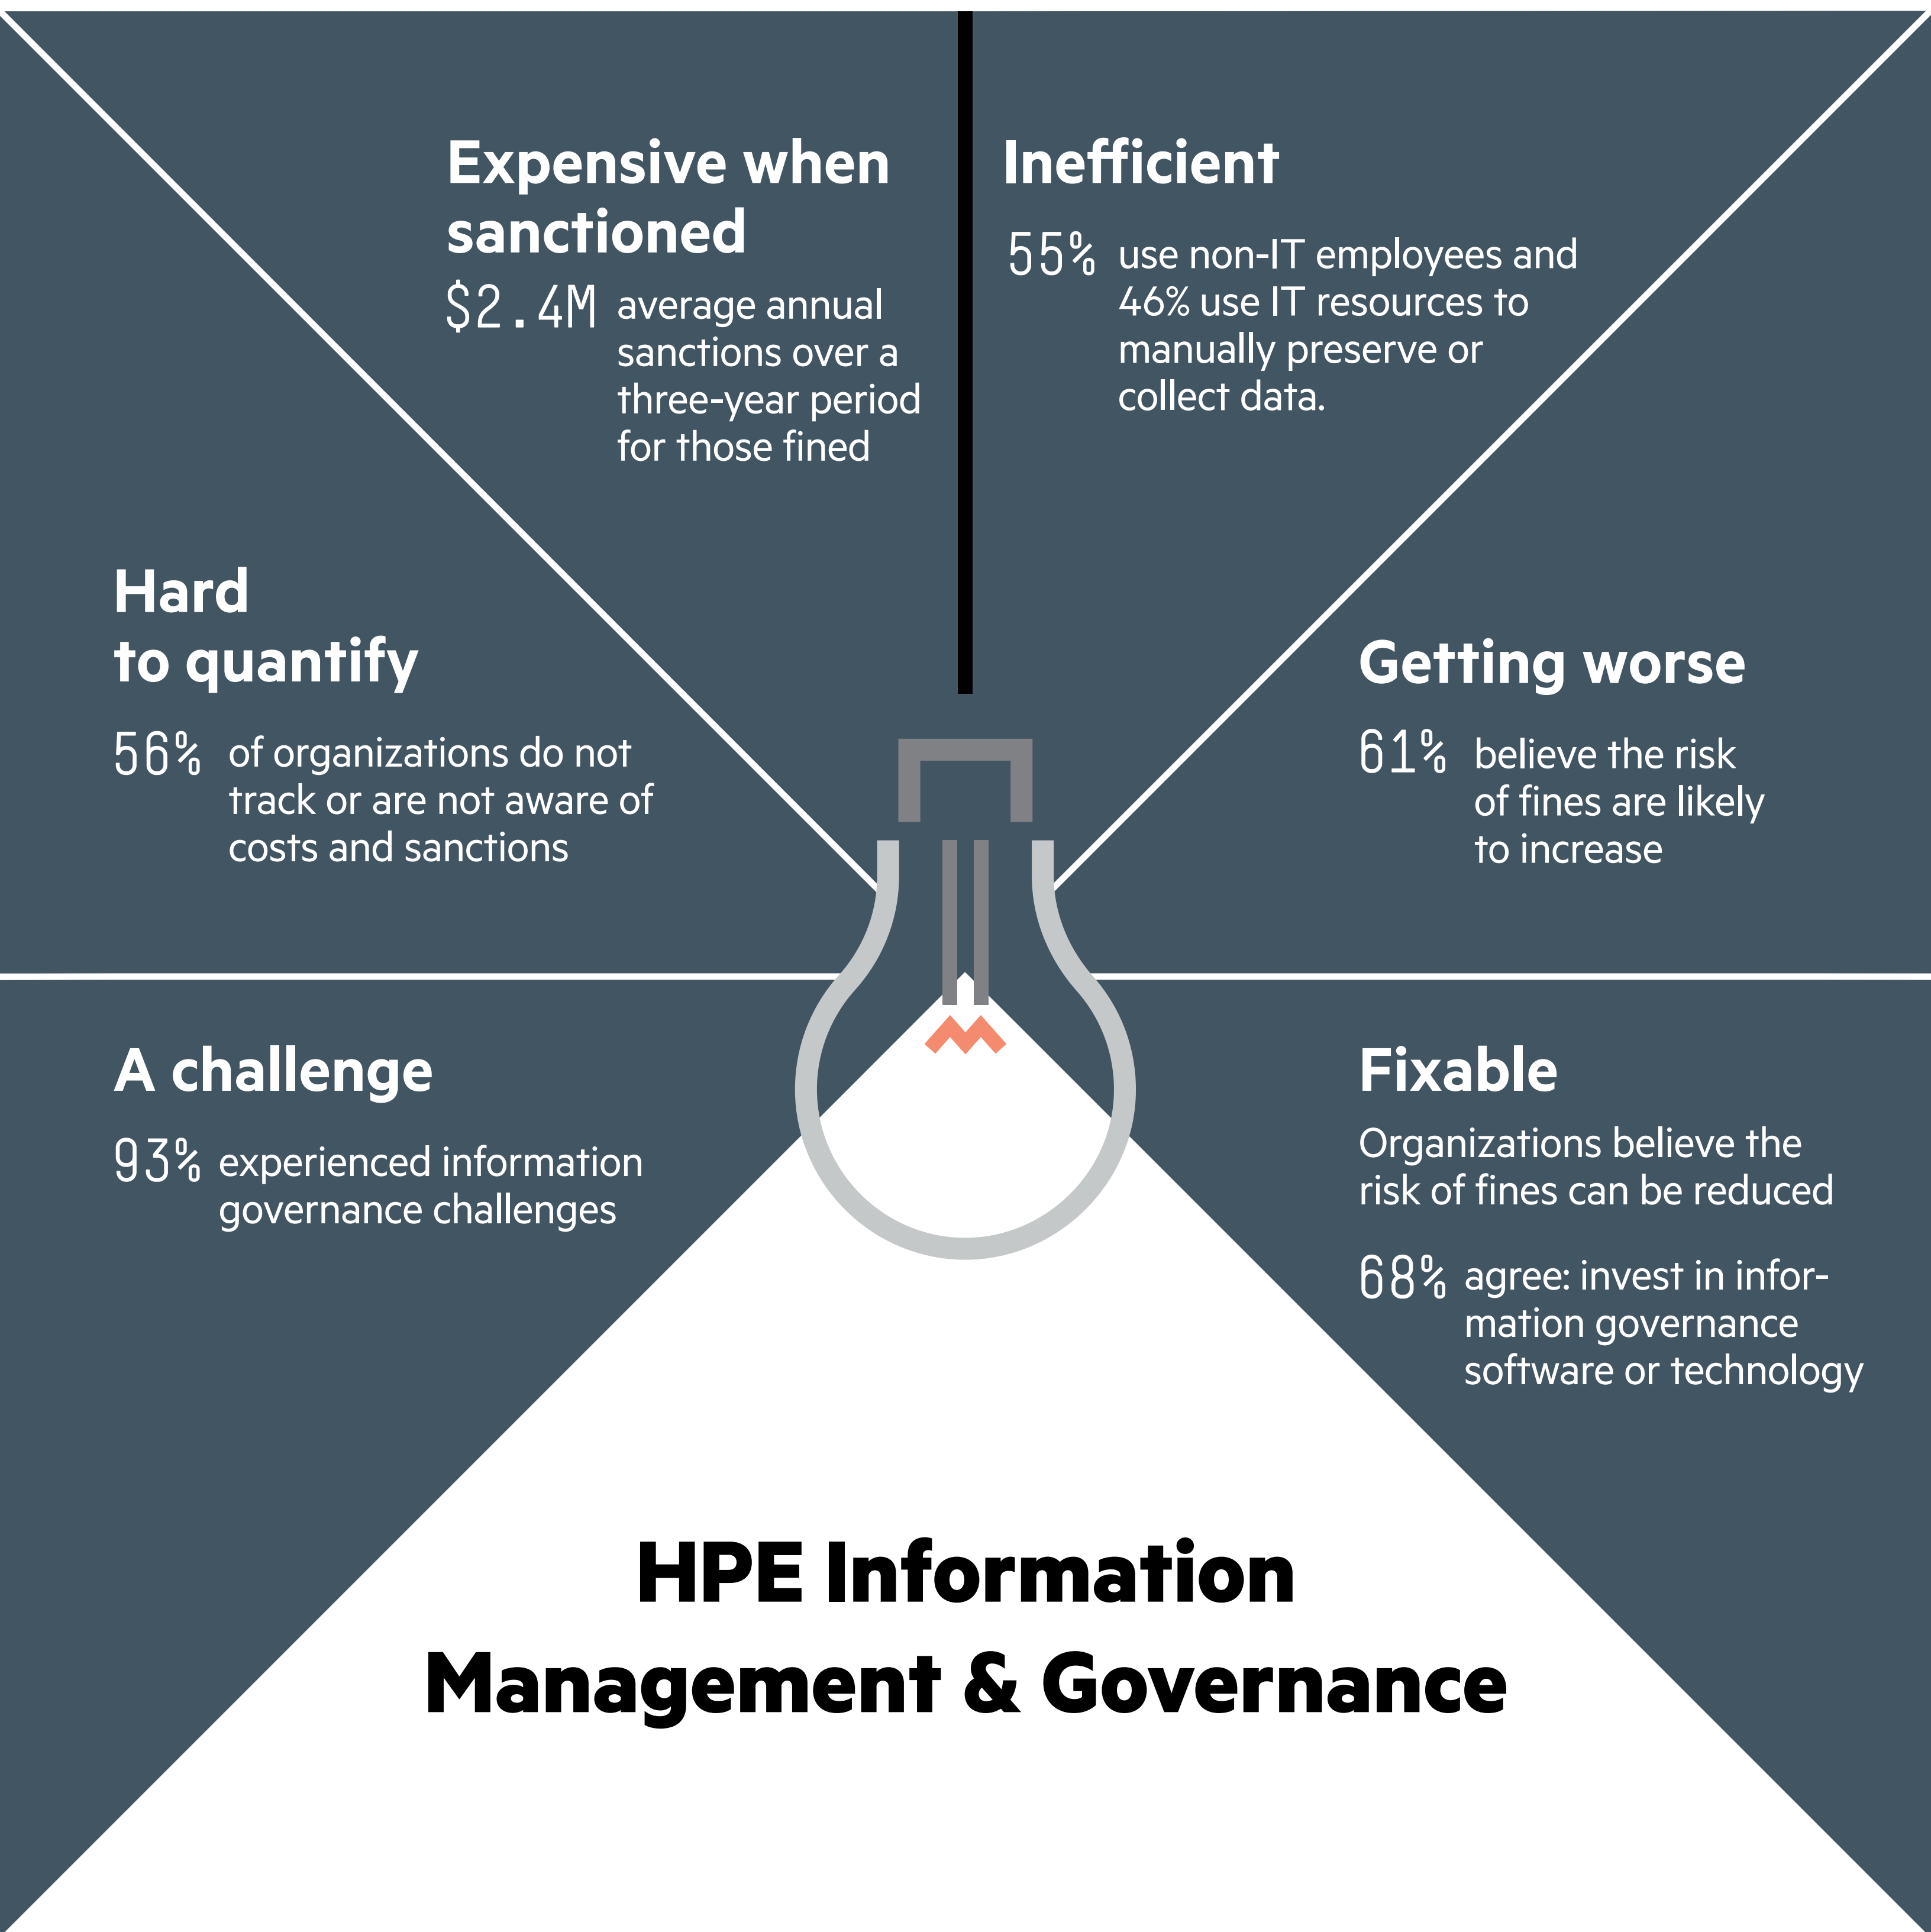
Expensive when sanctioned

$2.4M average annual sanctions over a three-year period for those fined

Inefficient

55% use non-IT employees and 46% use IT resources to manually preserve or collect data.

Hard to quantify

56% of organizations do not track or are not aware of costs and sanctions

Getting worse

61% believe the risk of fines are likely to increase

A challenge

93% experienced information governance challenges

Fixable

Organizations believe the risk of fines can be reduced

68% agree: invest in information governance software or technology

HPE Information Management & Governance